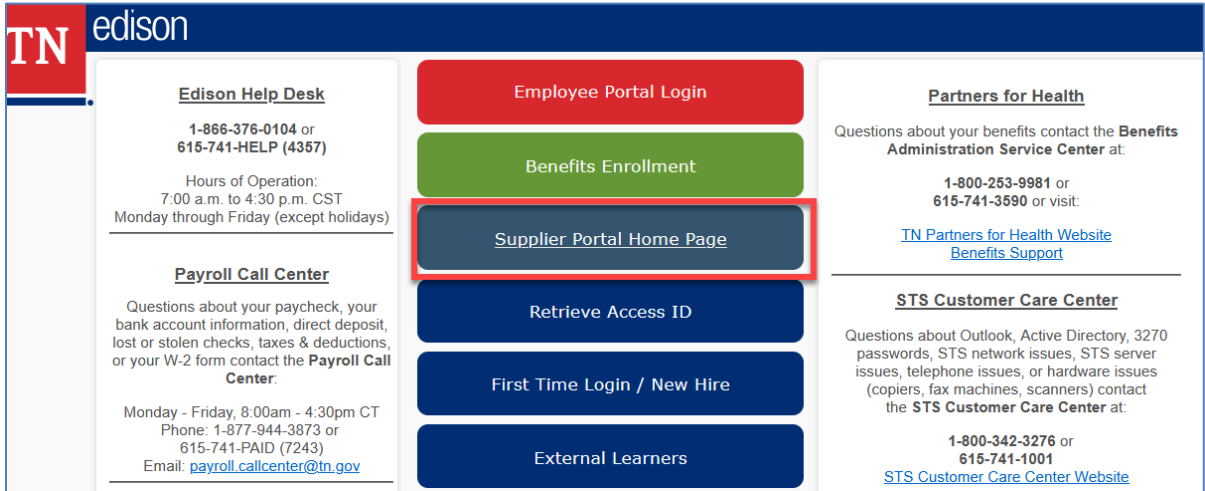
TN edison

Edison Help Desk

1-866-376-0104 or
615-741-HELP (4357)

Hours of Operation:
7:00 a.m. to 4:30 p.m. CST
Monday through Friday (except holidays)

Payroll Call Center

Questions about your paycheck, your bank account information, direct deposit, lost or stolen checks, taxes & deductions, or your W-2 form contact the Payroll Call Center:

Monday - Friday, 8:00am - 4:30pm CT
Phone: 1-877-944-3873 or
615-741-PAID (7243)
Email: payroll.callcenter@tn.gov

Employee Portal Login

Benefits Enrollment

Supplier Portal Home Page

Retrieve Access ID

First Time Login / New Hire

External Learners

Partners for Health

Questions about your benefits contact the Benefits Administration Service Center at:

1-800-253-9981 or
615-741-3590 or visit:

TN Partners for Health Website
Benefits Support

STS Customer Care Center

Questions about Outlook, Active Directory, 3270 passwords, STS network issues, STS server issues, telephone issues, or hardware issues (copiers, fax machines, scanners) contact the STS Customer Care Center at:

1-800-342-3276 or
615-741-1001
STS Customer Care Center Website